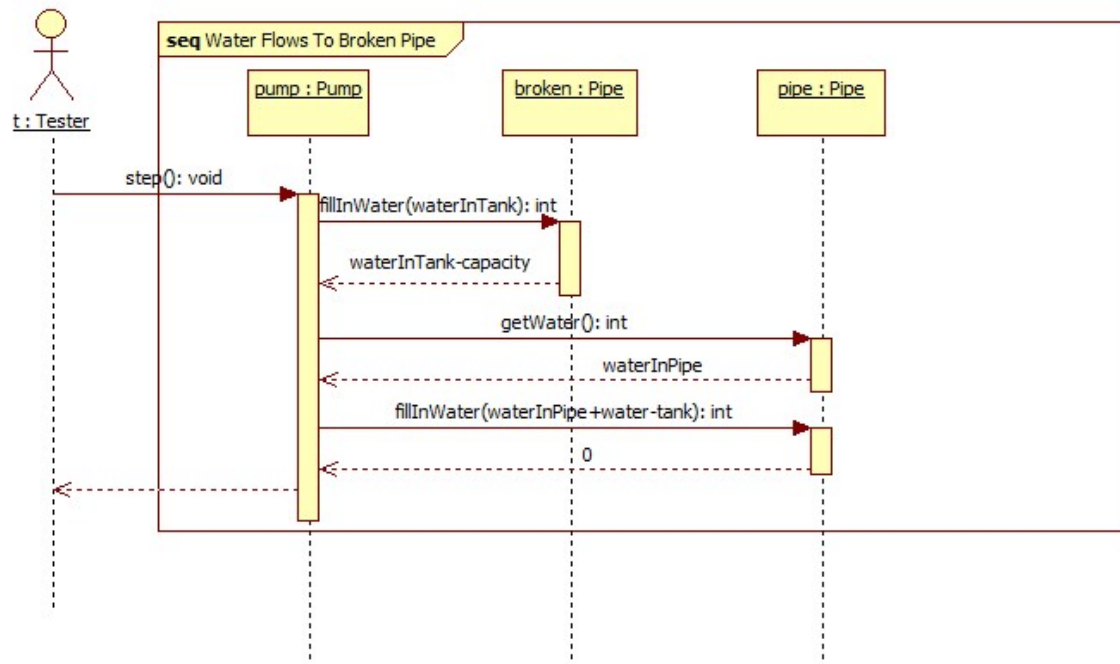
t : Tester

seq Water Flows To Broken Pipe

pump : Pump

broken : Pipe

pipe : Pipe

step(): void

fillInWater(waterInTank): int

waterInTank-capacity

getWater(): int

waterInPipe

fillInWater(waterInPipe+water-tank): int

0